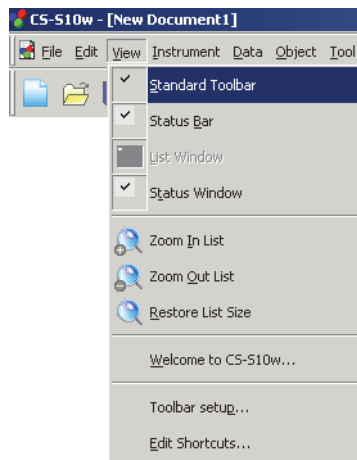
CS-S10w - [New Document1]

File Edit View Instrument Data Object Tool

Standard Toolbar
Status Bar
List Window
Status Window
Zoom In List
Zoom Out List
Restore List Size
Welcome to CS-S10w...
Toolbar setup...
Edit Shortcuts...